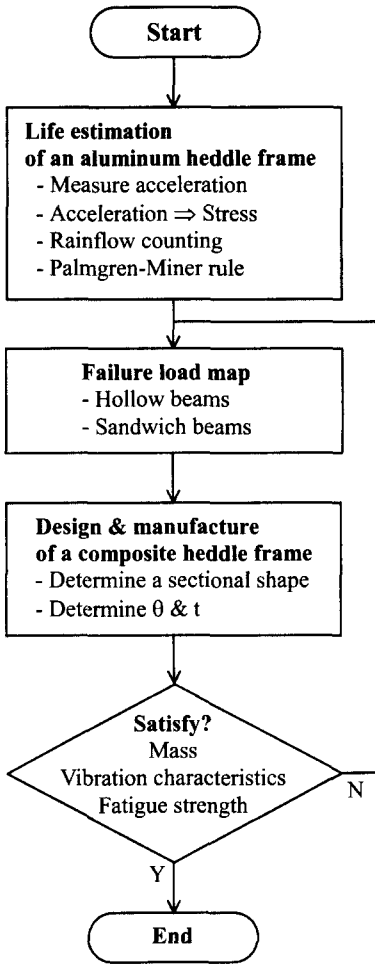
Start

Life estimation of an aluminum heddle frame
- Measure acceleration
- Acceleration $\Rightarrow$ Stress
- Rainflow counting
- Palmgren-Miner rule

Failure load map
- Hollow beams
- Sandwich beams

Design & manufacture of a composite heddle frame
- Determine a sectional shape
- Determine $\theta$ & t

Satisfy?
Mass
Vibration characteristics
Fatigue strength

N

Y

End